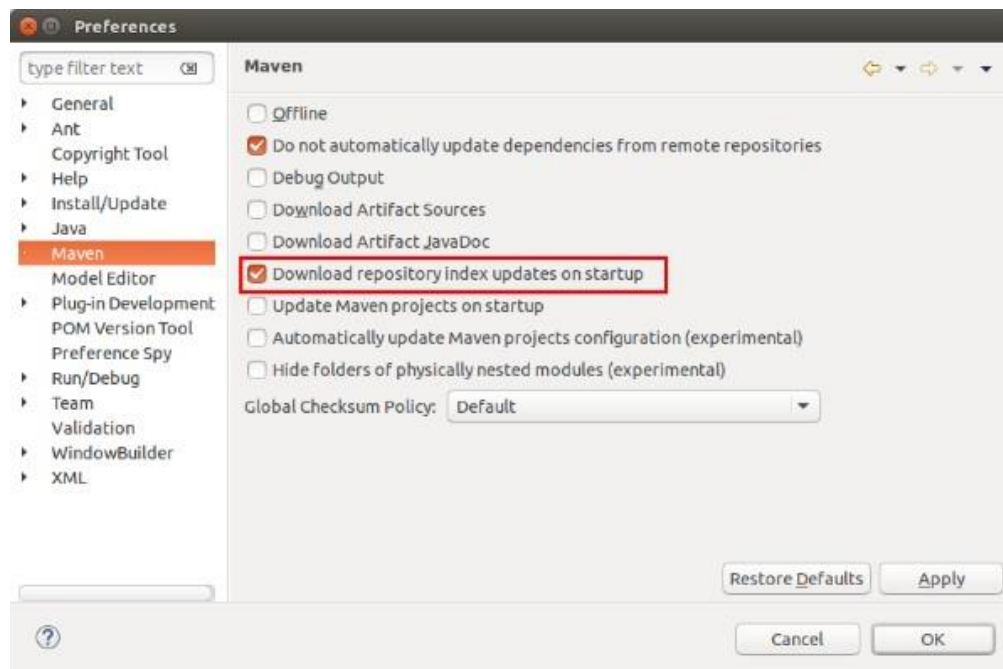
Preferences

type filter text

General
Ant
Copyright Tool
Help
Install/Update
Java
Maven
Model Editor
Plug-in Development
POM Version Tool
Preference Spy
Run/Debug
Team
Validation
WindowBuilder
XML

Maven

Offline
Do not automatically update dependencies from remote repositories
Debug Output
Download Artifact Sources
Download Artifact JavaDoc
Download repository index updates on startup
Update Maven projects on startup
Automatically update Maven projects configuration (experimental)
Hide folders of physically nested modules (experimental)

Global Checksum Policy: Default

Restore Defaults
Apply

?

Cancel
OK